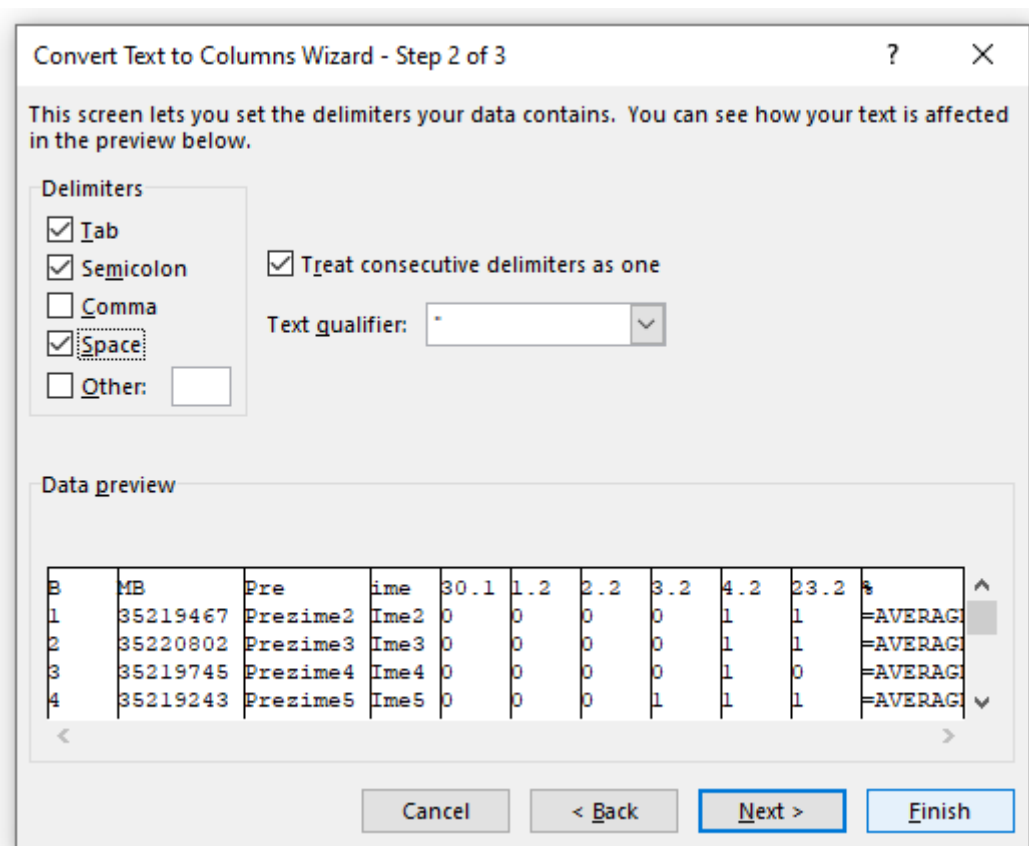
Convert Text to Columns Wizard - Step 2 of 3

?

X

This screen lets you set the delimiters your data contains. You can see how your text is affected in the preview below.

Delimiters

Tab

Semicolon

Comma

Space

Other:

Treat consecutive delimiters as one

Text qualifier: "

Data preview

| B | MB | Pre | ime | 30.1 | 1.2 | 2.2 | 3.2 | 4.2 | 23.2 | % |
|---|---|---|---|---|---|---|---|---|---|---|
| 1 | 35219467 | Prezime2 | Ime2 | 0 | 0 | 0 | 0 | 1 | 1 | =AVERAGI |
| 2 | 35220802 | Prezime3 | Ime3 | 0 | 0 | 0 | 0 | 1 | 1 | =AVERAGI |
| 3 | 35219745 | Prezime4 | Ime4 | 0 | 0 | 0 | 0 | 1 | 0 | =AVERAGI |
| 4 | 35219243 | Prezime5 | Ime5 | 0 | 0 | 0 | 1 | 1 | 1 | =AVERAGI |

Cancel

< Back

Next >

Finish